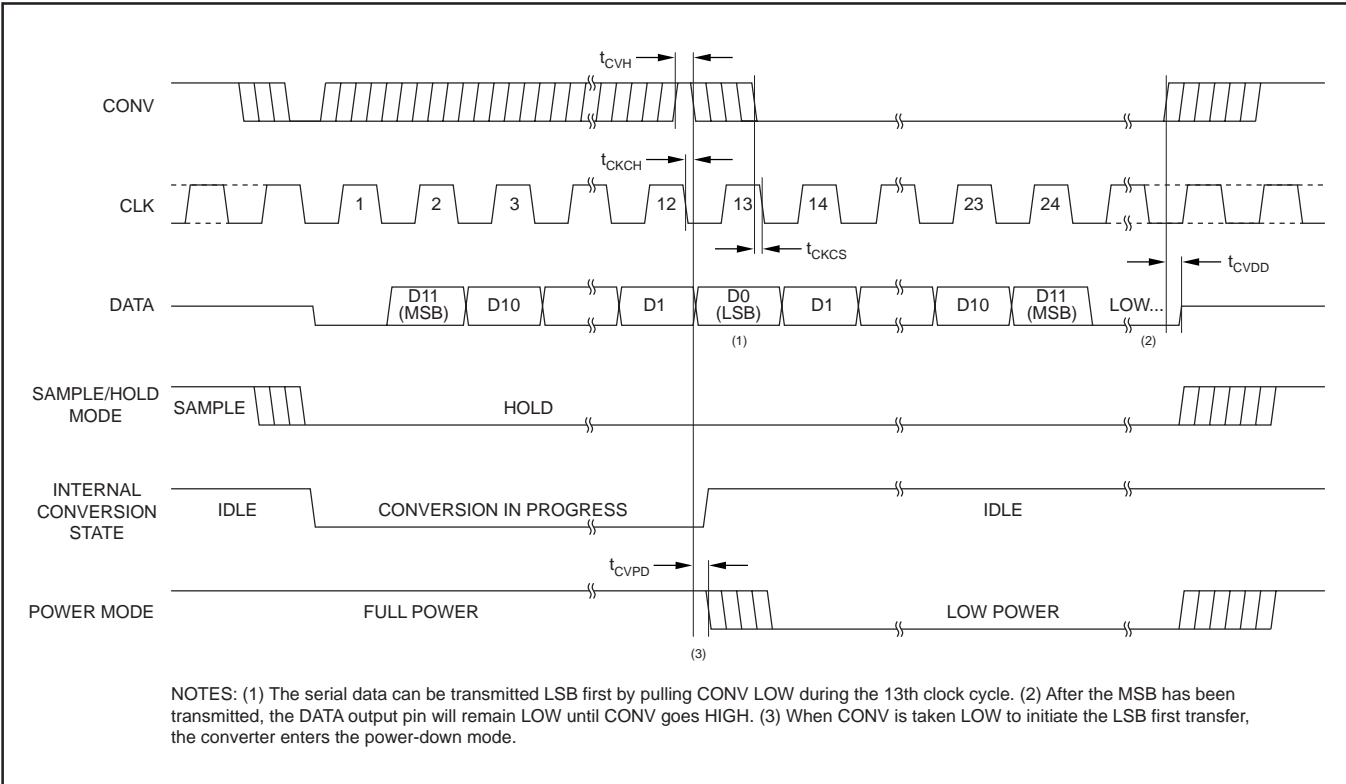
$t_{CVH}$

CONV

$t_{CKCH}$

CLK

1 2 3 12 13 14 23 24

$t_{CKCS}$

$t_{CVDD}$

DATA

D11 (MSB) D10 D1 D0 (LSB) D1 D10 D11 (MSB) LOW...

(1) (2)

SAMPLE/HOLD MODE

SAMPLE HOLD

INTERNAL CONVERSION STATE

IDLE CONVERSION IN PROGRESS IDLE

$t_{CVPD}$

POWER MODE

FULL POWER LOW POWER

(3)

NOTES: (1) The serial data can be transmitted LSB first by pulling CONV LOW during the 13th clock cycle. (2) After the MSB has been transmitted, the DATA output pin will remain LOW until CONV goes HIGH. (3) When CONV is taken LOW to initiate the LSB first transfer, the converter enters the power-down mode.